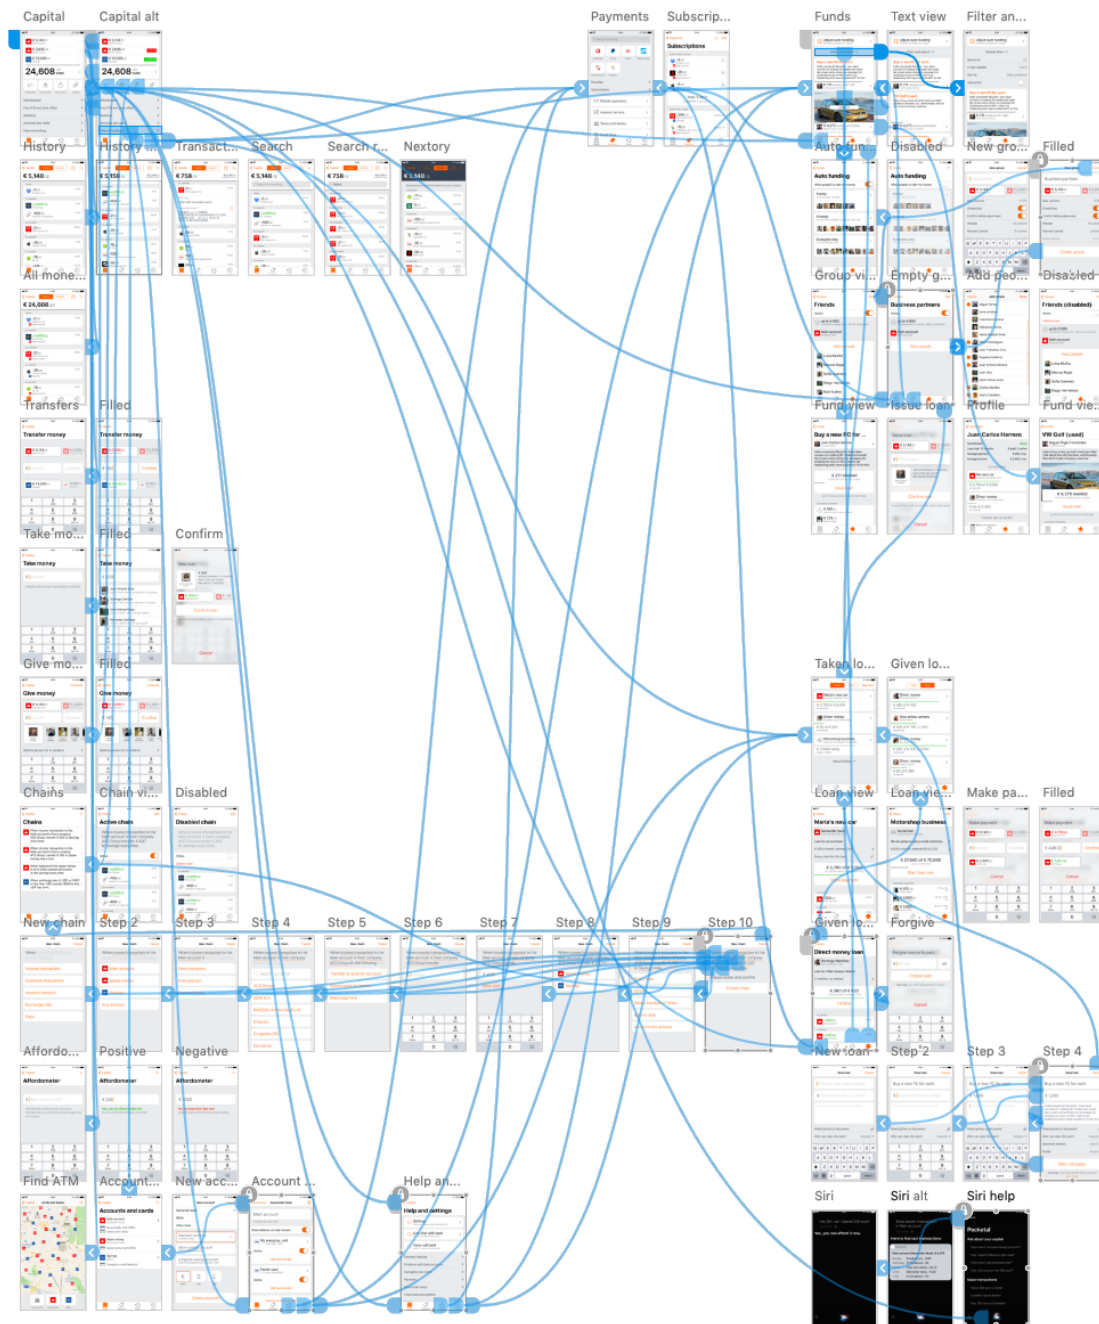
Capital
Capital alt
Payments
Subscrip...
Funds
Text view
Filter an...

24,608
24,608

History
History ...
Transact...
Search
Search r...
Nextory
Auto fun...
Disabled
New gro...
Filled

All mone...
Group vi...
Empty g...
Add peo...
Disabled

Transfers
Filled
Fund view
Issue loan
Profile
Fund vie...

Take mo...
Filled
Confirm

Give mo...
Filled
Taken lo...
Given lo...

Chains
Chain vi...
Disabled
Loan view
Loan vie...
Make pa...
Filled

New chain
Step 2
Step 3
Step 4
Step 5
Step 6
Step 7
Step 8
Step 9
Step 10
Given lo...
Forgive

Affordo...
Positive
Negative
New loan
Step 2
Step 3
Step 4

Find ATM
Account...
New acc...
Account ...
Help an...
Siri
Siri alt
Siri help